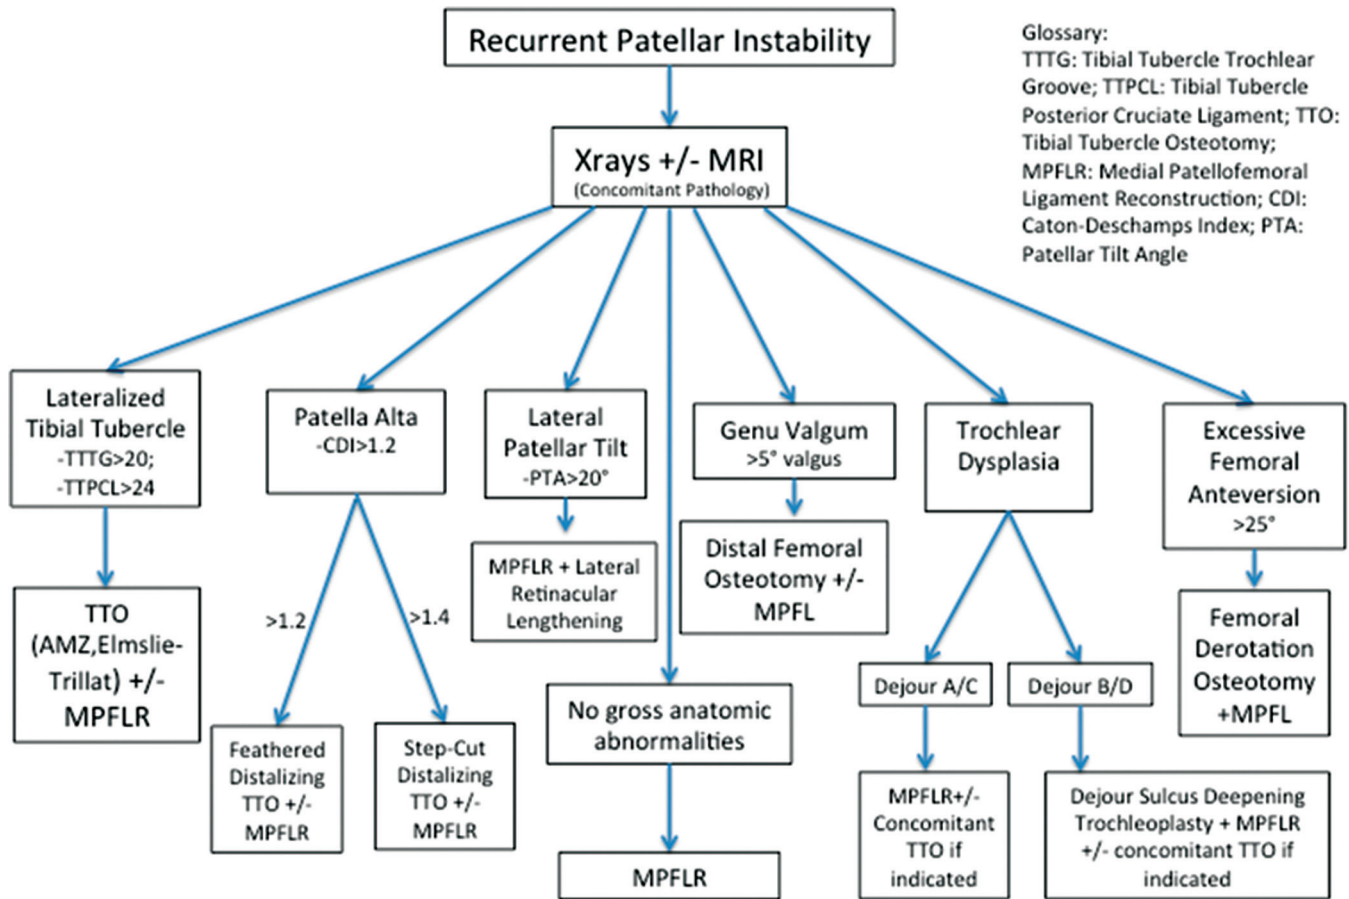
Recurrent Patellar Instability

Glossary:
TTTG: Tibial Tubercle Trochlear Groove; TTPCL: Tibial Tubercle Posterior Cruciate Ligament; TTO: Tibial Tubercle Osteotomy; MPFLR: Medial Patellofemoral Ligament Reconstruction; CDI: Caton-Deschamps Index; PTA: Patellar Tilt Angle

Xrays +/- MRI
(Concomitant Pathology)

Lateralized Tibial Tubercle
-TTTG>20;
-TTPCL>24

TTO (AMZ,Elmslie-Trillat) +/- MPFLR

Patella Alta
-CDI>1.2

>1.2

>1.4

Feathered Distalizing TTO +/- MPFLR

Step-Cut Distalizing TTO +/- MPFLR

Lateral Patellar Tilt
-PTA>20°

MPFLR + Lateral Retinacular Lengthening

No gross anatomic abnormalities

MPFLR

Genu Valgum
>5° valgus

Distal Femoral Osteotomy +/- MPFL

Trochlear Dysplasia

Dejour A/C

Dejour B/D

MPFLR+/- Concomitant TTO if indicated

Dejour Sulcus Deepening Trochleoplasty + MPFLR +/- concomitant TTO if indicated

Excessive Femoral Anteversion
>25°

Femoral Derotation Osteotomy +MPFL